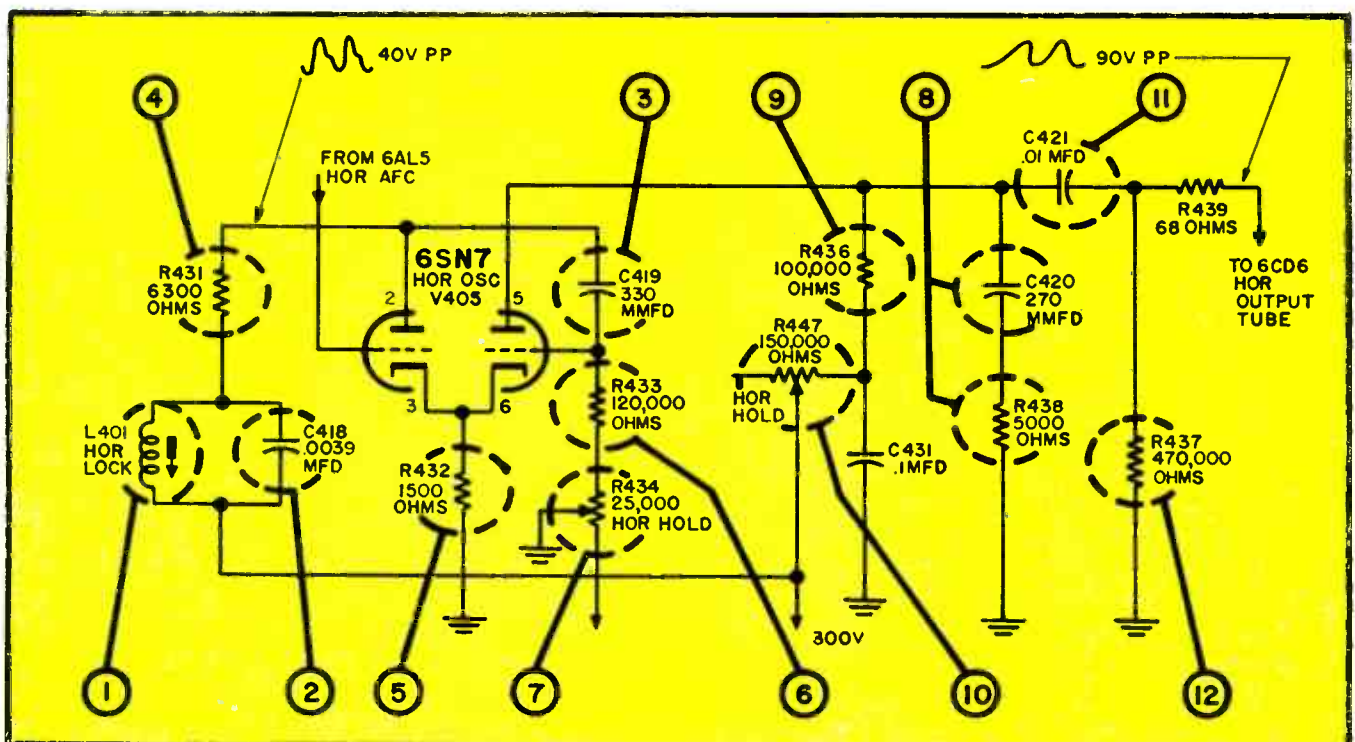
40V PP

90V PP

4

3

9

8

11

FROM 6AL5 HOR AFC

6SN7 HOR OSC V405

2

5

3

6

R431 6300 OHMS

C419 330 MMFD

R436 100,000 OHMS

C420 270 MMFD

C421 .01 MFD

R439 68 OHMS

TO 6CD6 HOR OUTPUT TUBE

R447 150,000 OHMS

HOR HOLD

R433 120,000 OHMS

R438 5000 OHMS

L401 HOR LOCK

C418 .0039 MFD

R432 1500 OHMS

R434 25,000 HOR HOLD

C431 .1MFD

R437 470,000 OHMS

300V

1

2

5

7

6

10

12